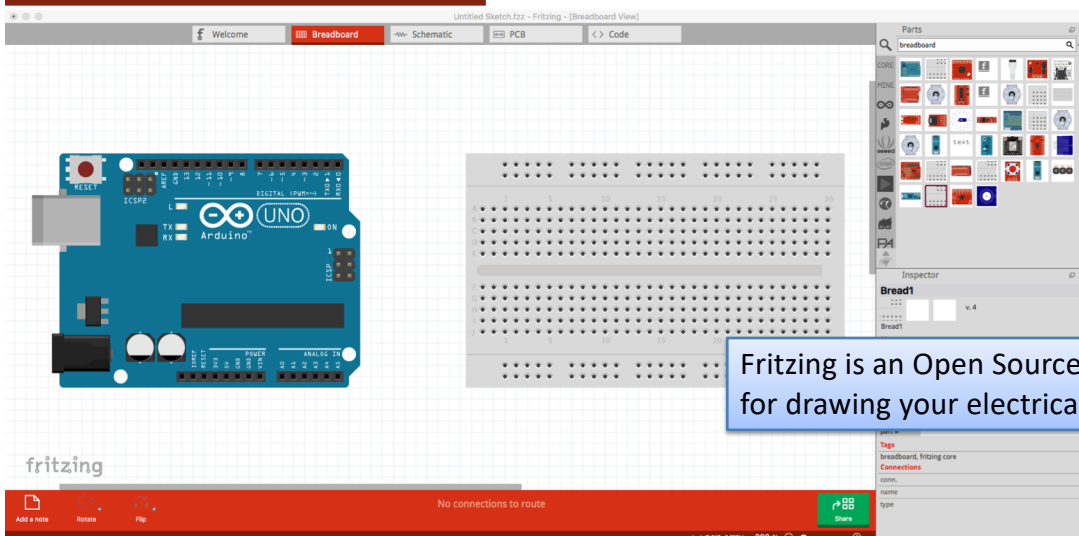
Untitled Sketch.fzz - Fritzing - [Breadboard View]

Welcome

Breadboard

Schematic

PCB

Code

Parts

breadboard

CORE

MINE

text

Inspector

Bread1

v. 4

Bread1

RESET

ICSP2

AREF GND 13 12 ~11 ~10 ~9 8

7 ~6 ~5 4 ~3 2 TX▶1 RX◀0

DIGITAL (PWM=~)

L

TX

RX

UNO

Arduino

ON

ICSP

IOREF RESET 3V3 5V GND GND VIN

POWER

A0 A1 A2 A3 A4 A5

ANALOG IN

1 5 10 15 20 25 30

A B C D E

F G H I J

Fritzing is an Open Source
for drawing your electrica

part #

Tags

breadboard, fritzing core

Connections

conn.

name

type

fritzing

Add a note

Rotate

Flip

No connections to route

Share